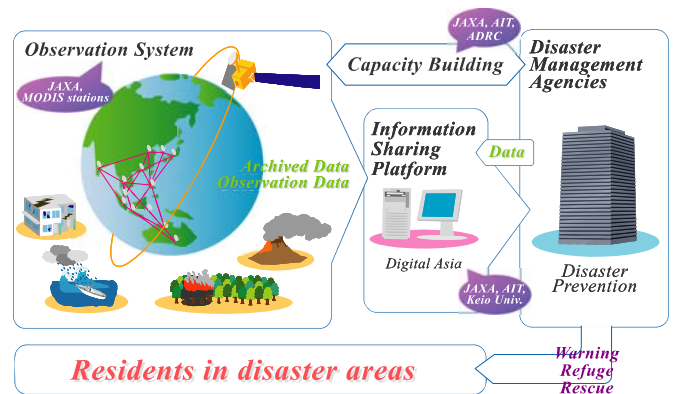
Observation System

JAXA, MODIS stations

Archived Data
Observation Data

JAXA, AIT, ADRC

Capacity Building

Disaster Management Agencies

Information Sharing Platform

Data

Digital Asia

JAXA, AIT, Keio Univ.

Disaster Prevention

Residents in disaster areas

Warning
Refuge
Rescue